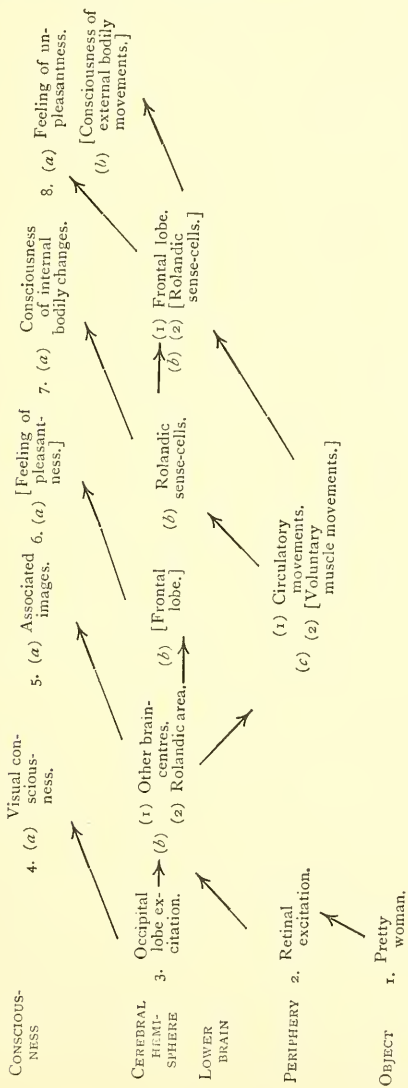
CONSCIOUSNESS

CEREBRAL HEMISPHERE

LOWER BRAIN

PERIPHERY

OBJECT

1. Pretty woman.

2. Retinal excitation.

3. Occipital lobe excitation.

4. (a) Visual consciousness.

(b) (1) Other brain-centres. (2) Rolandic area.

5. (a) Associated images.

(b) [Frontal lobe.]

(c) (1) Circulatory movements. (2) [Voluntary muscle movements.]

6. (a) [Feeling of pleasantness.]

(b) Rolandic sense-cells.

7. (a) Consciousness of internal bodily changes.

(b) (1) Frontal lobe. (2) [Rolandic sense-cells.]

8. (a) Feeling of unpleasantness.

(b) [Consciousness of external bodily movements.]